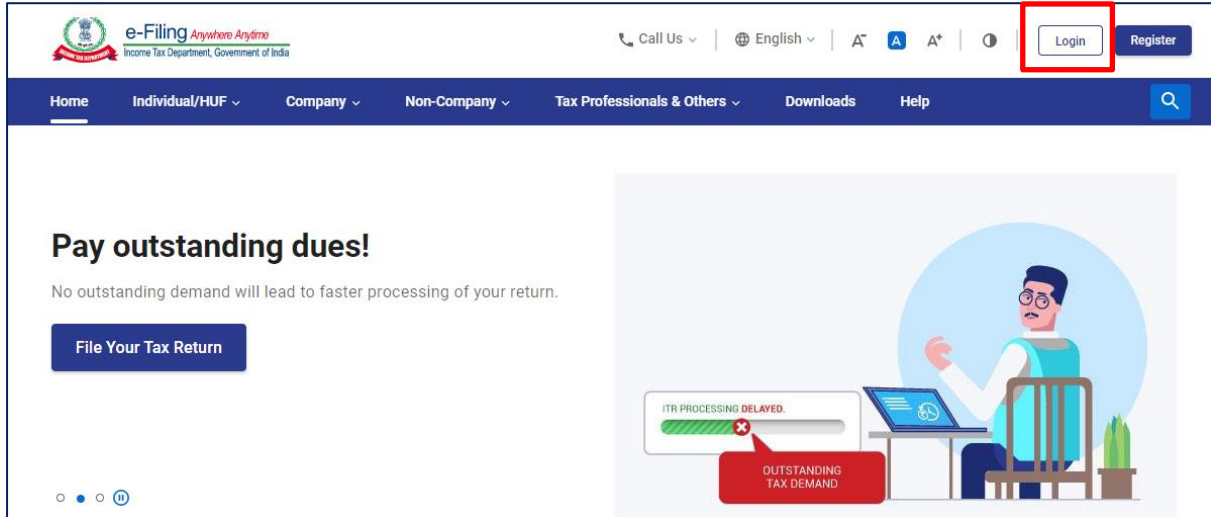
e-Filing Anywhere Anytime
Income Tax Department, Government of India

Call Us | English | A⁻ A A⁺ | Login Register

Home Individual/HUF Company Non-Company Tax Professionals & Others Downloads Help

Pay outstanding dues!

No outstanding demand will lead to faster processing of your return.

File Your Tax Return

ITR PROCESSING DELAYED.

OUTSTANDING TAX DEMAND